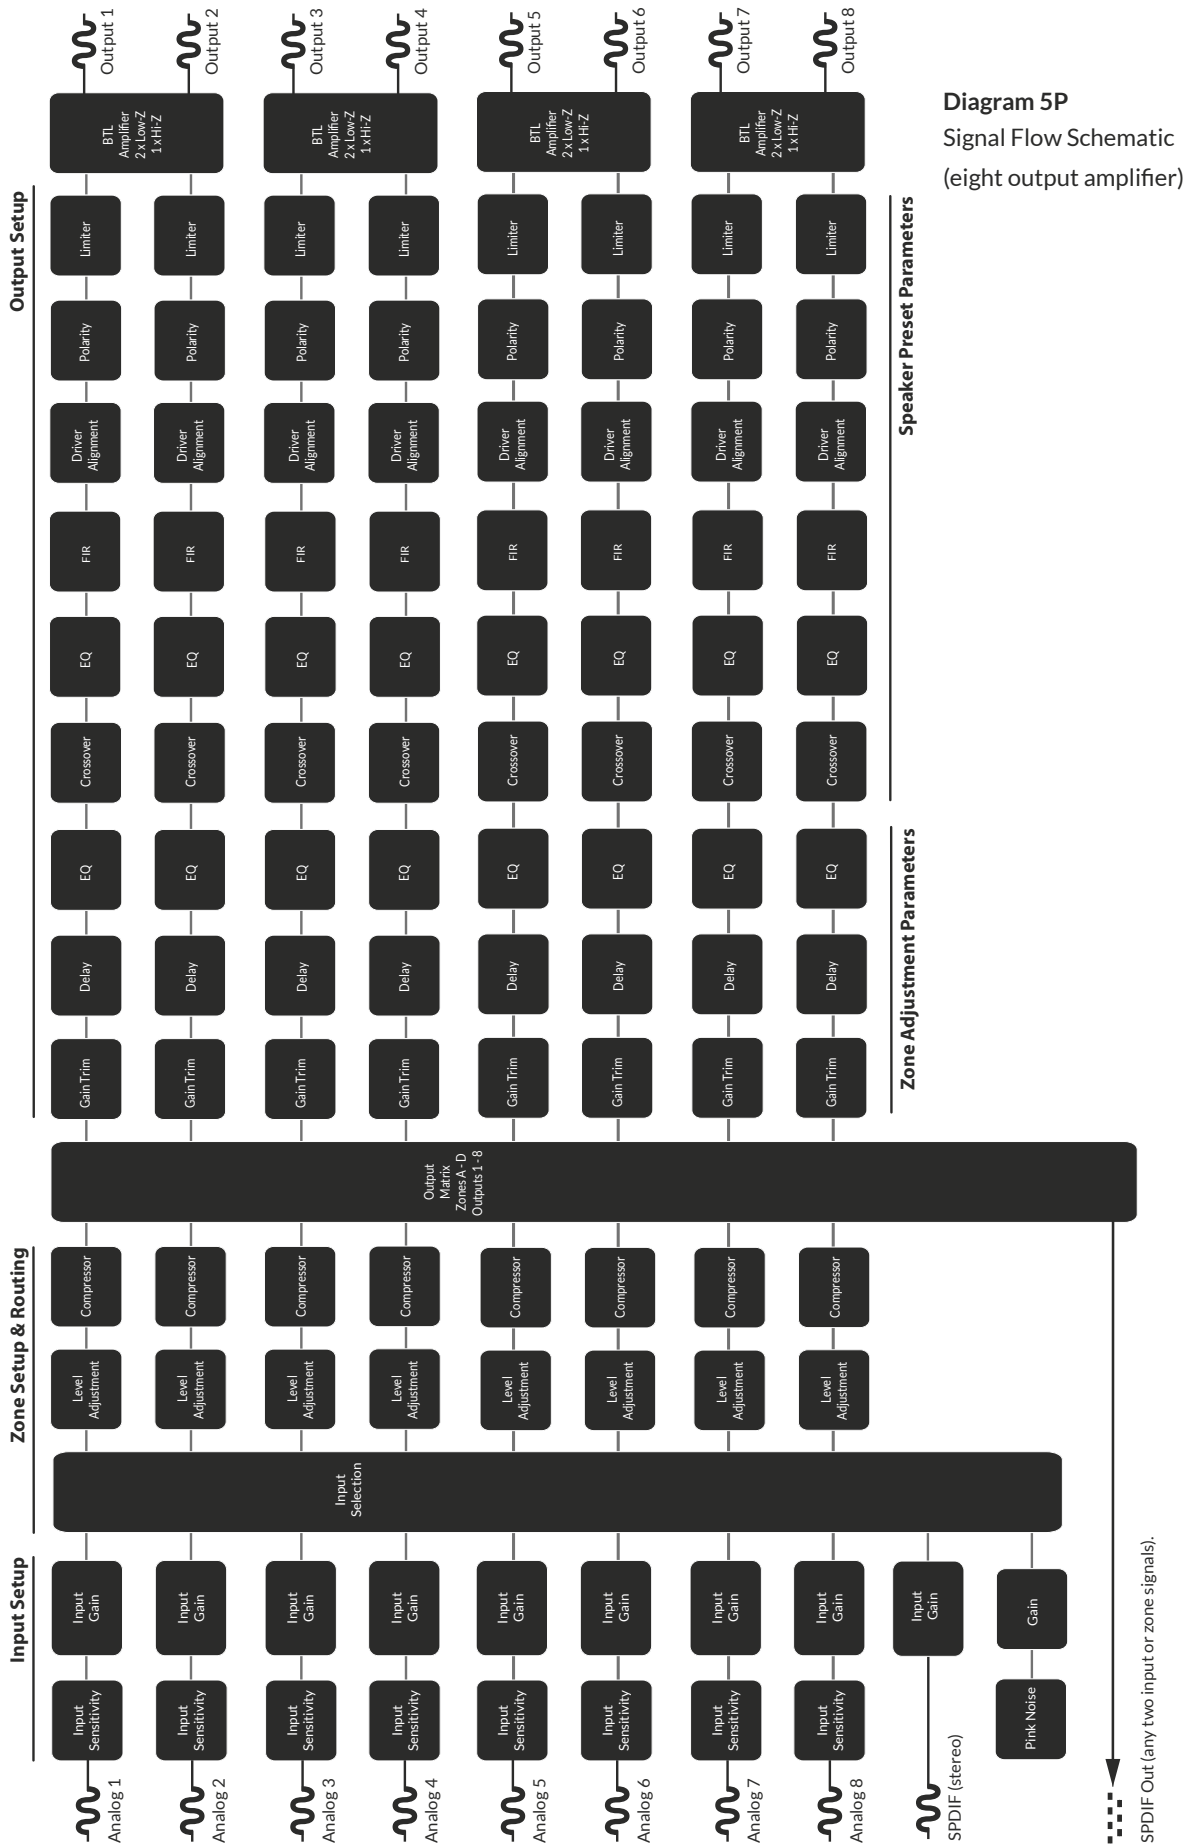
Diagram 5P
Signal Flow Schematic
(eight output amplifier)

Output 1
Output 2
Output 3
Output 4
Output 5
Output 6
Output 7
Output 8

BTL Amplifier 2 x Low-Z 1 x Hi-Z
BTL Amplifier 2 x Low-Z 1 x Hi-Z
BTL Amplifier 2 x Low-Z 1 x Hi-Z
BTL Amplifier 2 x Low-Z 1 x Hi-Z

Output Setup

Speaker Preset Parameters

Limiter
Polarity
Driver Alignment
FIR
EQ
Crossover

Zone Adjustment Parameters

EQ
Delay
Gain Trim

Output Matrix Zones A - D Outputs 1 - 8

Zone Setup & Routing

Compressor
Level Adjustment

Input Selection

Input Setup

Input Gain
Input Sensitivity

Gain
Pink Noise

Analog 1
Analog 2
Analog 3
Analog 4
Analog 5
Analog 6
Analog 7
Analog 8
SPDIF (stereo)
SPDIF Out (any two input or zone signals).